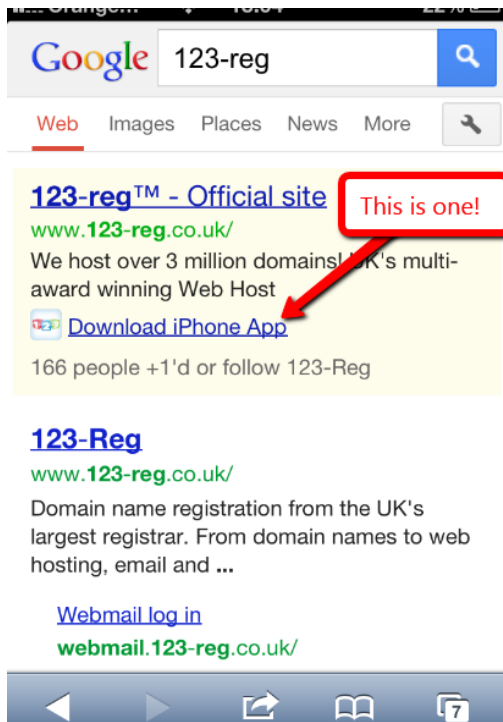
Orange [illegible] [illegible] 22 %

Google 123-reg

Web Images Places News More

123-reg™ - Official site
www.123-reg.co.uk/
We host over 3 million domains! UK's multi-award winning Web Host
Download iPhone App
166 people +1'd or follow 123-Reg

This is one!

123-Reg
www.123-reg.co.uk/
Domain name registration from the UK's largest registrar. From domain names to web hosting, email and ...

Webmail log in
webmail.123-reg.co.uk/

7